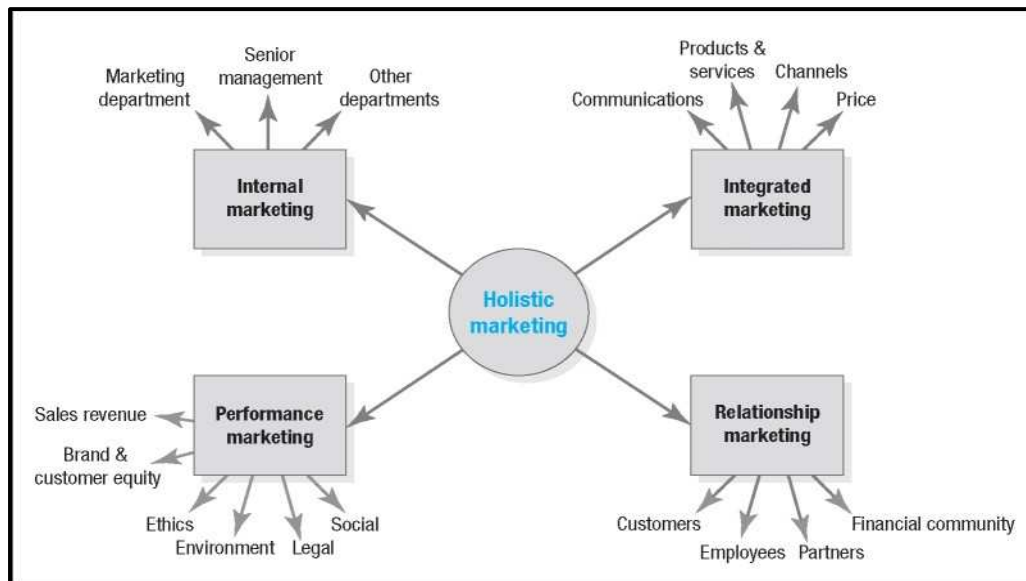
Marketing department

Senior management

Other departments

Internal marketing

Communications

Products & services

Channels

Price

Integrated marketing

Holistic marketing

Sales revenue

Brand & customer equity

Performance marketing

Ethics

Environment

Legal

Social

Relationship marketing

Customers

Employees

Partners

Financial community